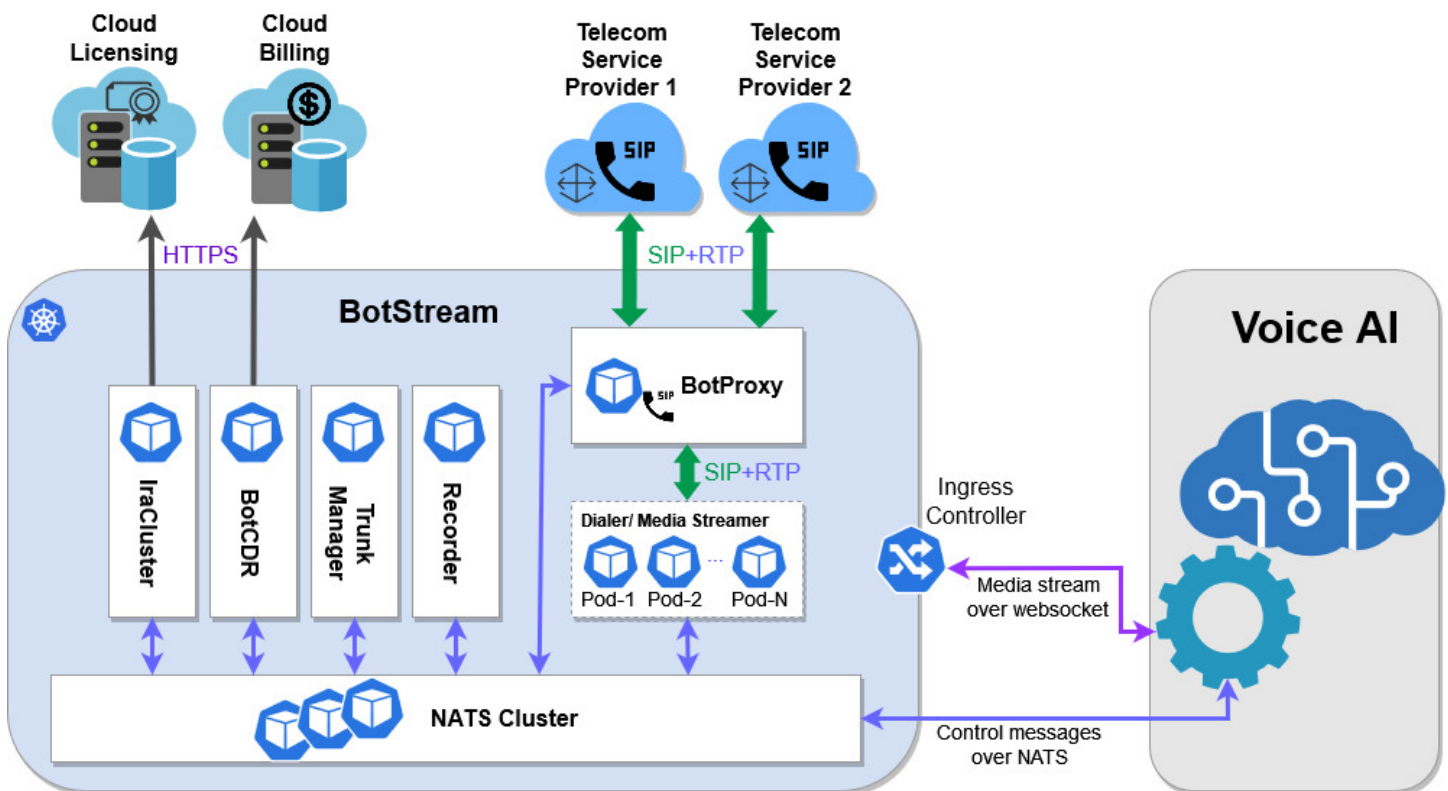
Cloud Licensing

Cloud Billing

Telecom Service Provider 1

Telecom Service Provider 2

SIP

SIP

HTTPS

SIP+RTP

BotStream

Voice AI

BotProxy

SIP

SIP+RTP

IraCluster

BotCDR

Trunk Manager

Recorder

Dialer/ Media Streamer

Pod-1 Pod-2 ... Pod-N

Ingress Controller

Media stream over websocket

NATS Cluster

Control messages over NATS